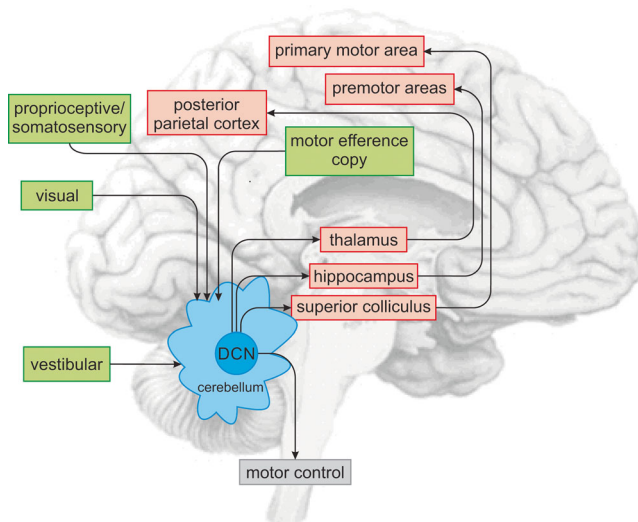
primary motor area

premotor areas

proprioceptive/ somatosensory

posterior parietal cortex

motor efference copy

visual

thalamus

hippocampus

superior colliculus

vestibular

DCN

cerebellum

motor control